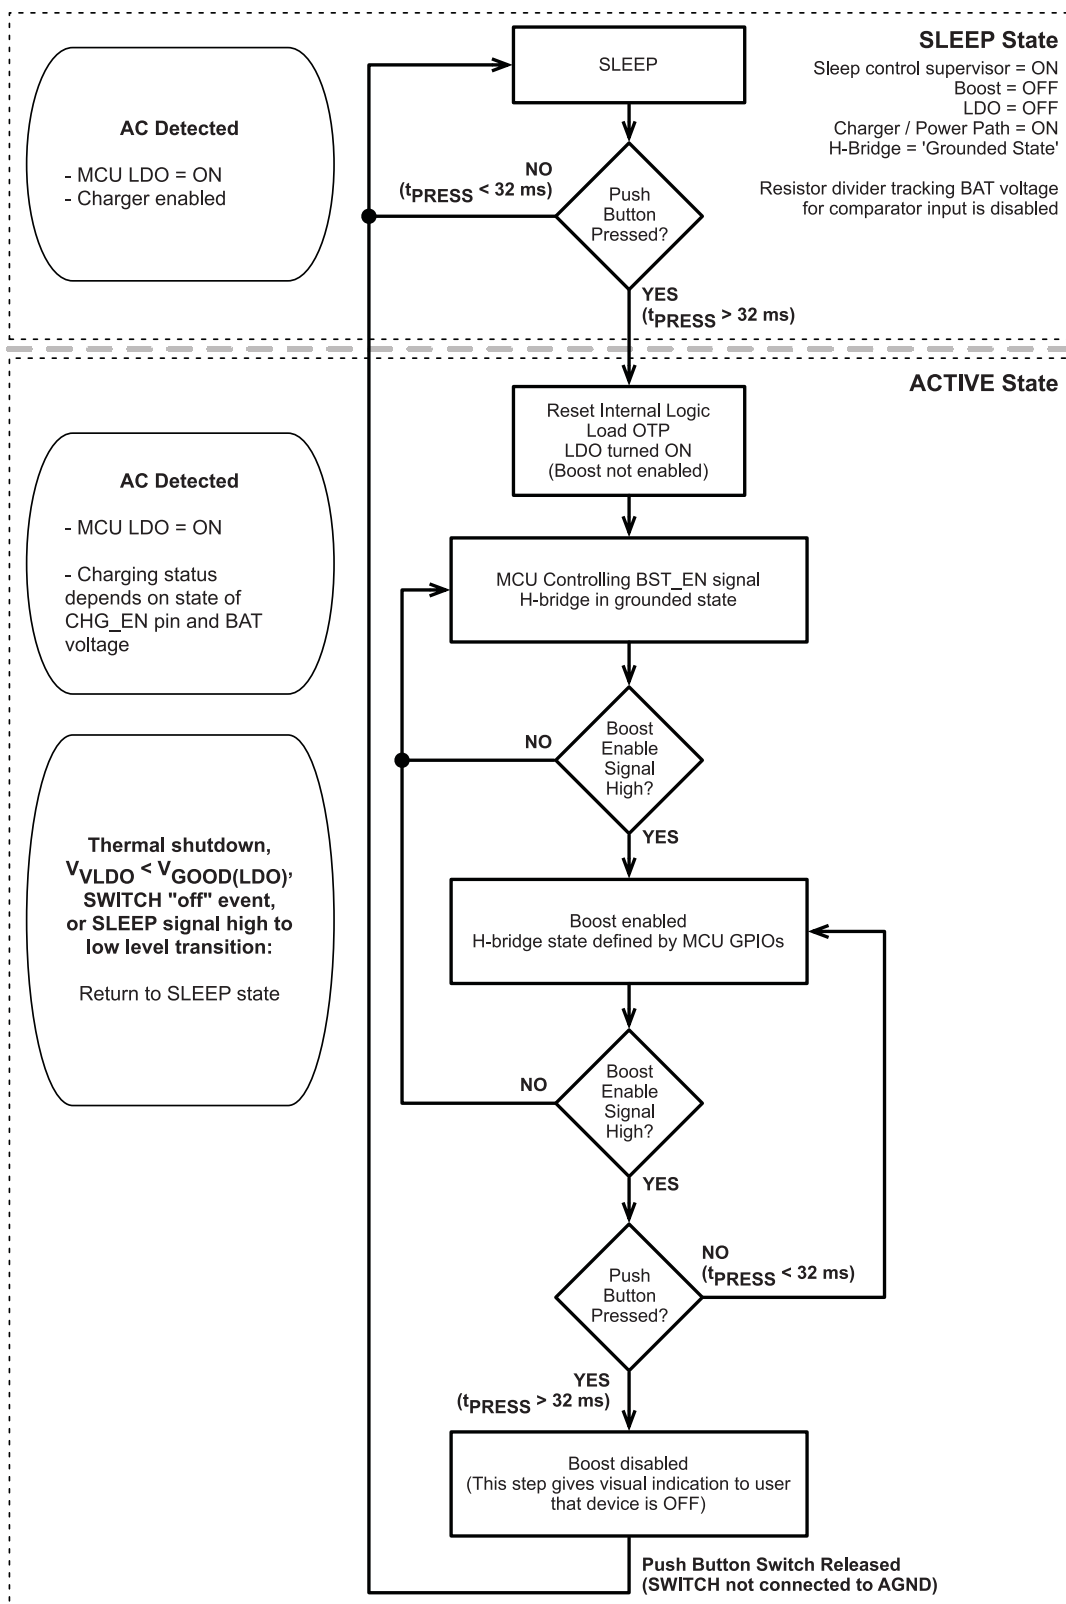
SLEEP State

Sleep control supervisor = ON
Boost = OFF
LDO = OFF
Charger / Power Path = ON
H-Bridge = 'Grounded State'

Resistor divider tracking BAT voltage for comparator input is disabled

AC Detected

- MCU LDO = ON
- Charger enabled

SLEEP

NO
($t_{PRESS}$ < 32 ms)

Push Button Pressed?

YES
($t_{PRESS}$ > 32 ms)

ACTIVE State

Reset Internal Logic
Load OTP
LDO turned ON
(Boost not enabled)

AC Detected

- MCU LDO = ON

- Charging status depends on state of CHG_EN pin and BAT voltage

MCU Controlling BST_EN signal
H-bridge in grounded state

NO

Boost Enable Signal High?

YES

Thermal shutdown, $V_{VLDO} < V_{GOOD(LDO)}$, SWITCH "off" event, or SLEEP signal high to low level transition:

Return to SLEEP state

Boost enabled
H-bridge state defined by MCU GPIOs

NO

Boost Enable Signal High?

YES

NO
($t_{PRESS}$ < 32 ms)

Push Button Pressed?

YES
($t_{PRESS}$ > 32 ms)

Boost disabled
(This step gives visual indication to user that device is OFF)

Push Button Switch Released
(SWITCH not connected to AGND)